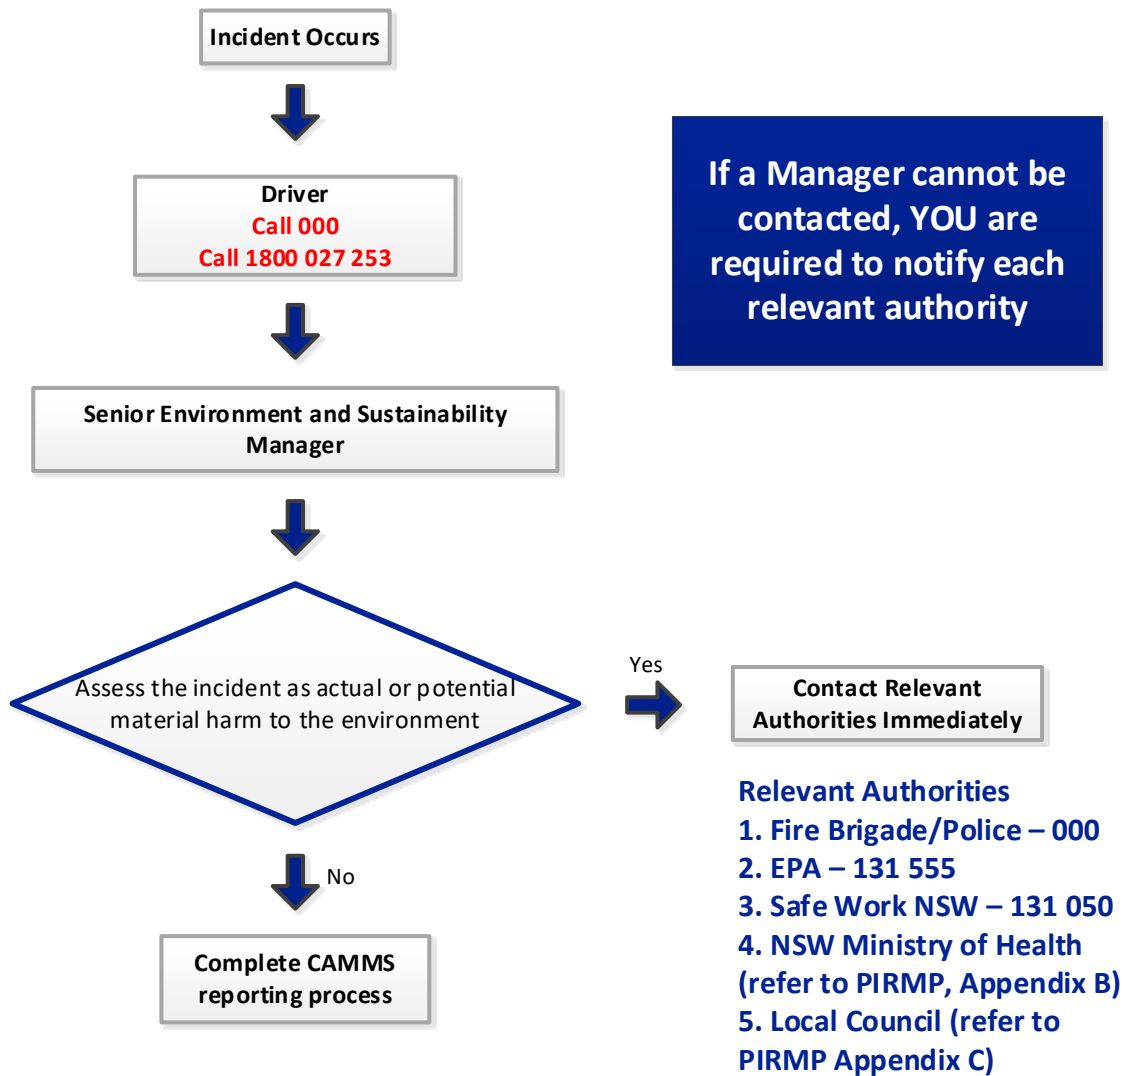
Incident Occurs

Driver
Call 000
Call 1800 027 253

If a Manager cannot be contacted, YOU are required to notify each relevant authority

Senior Environment and Sustainability Manager

Assess the incident as actual or potential material harm to the environment

Yes

Contact Relevant Authorities Immediately

Relevant Authorities
1. Fire Brigade/Police – 000
2. EPA – 131 555
3. Safe Work NSW – 131 050
4. NSW Ministry of Health (refer to PIRMP, Appendix B)
5. Local Council (refer to PIRMP Appendix C)

No

Complete CAMMS reporting process